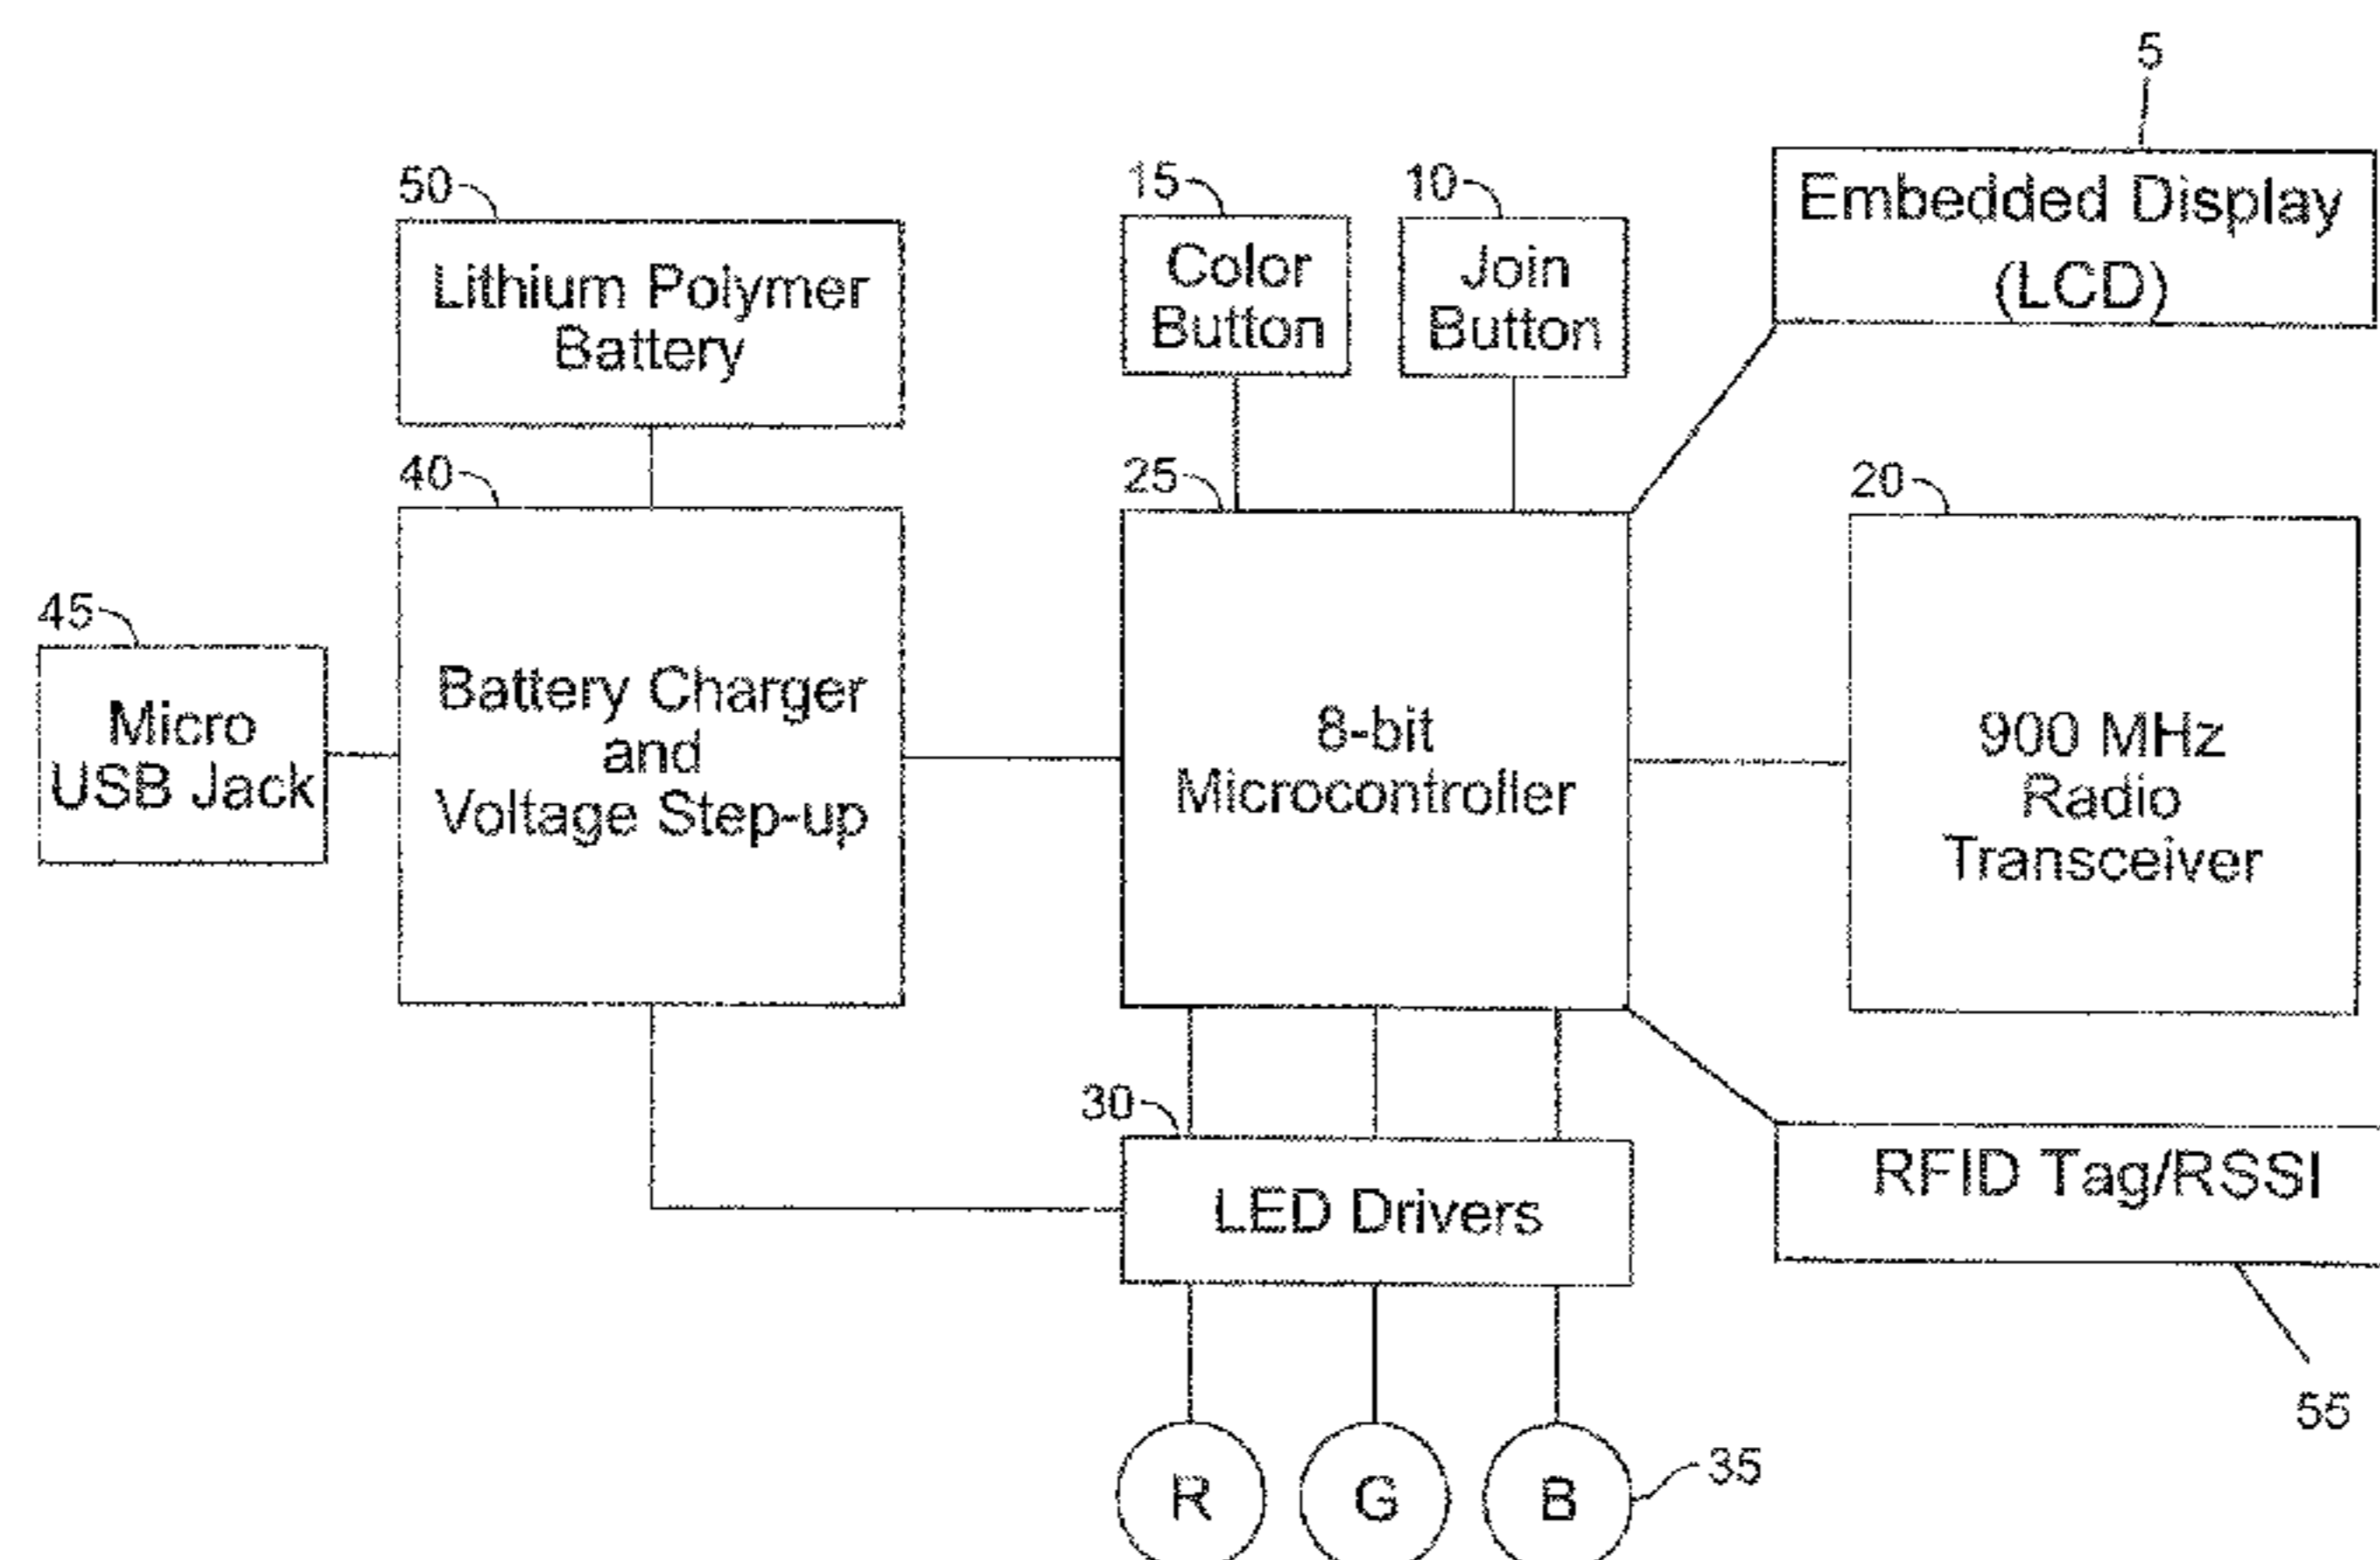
5

50
Lithium Polymer Battery

15
Color Button

10
Join Button

Embedded Display (LCD)

40
25
20

45
Micro USB Jack

Battery Charger and Voltage Step-up

8-bit Microcontroller

900 MHz Radio Transceiver

30
LED Drivers

RFID Tag/RSSI

55

R
G
B
35